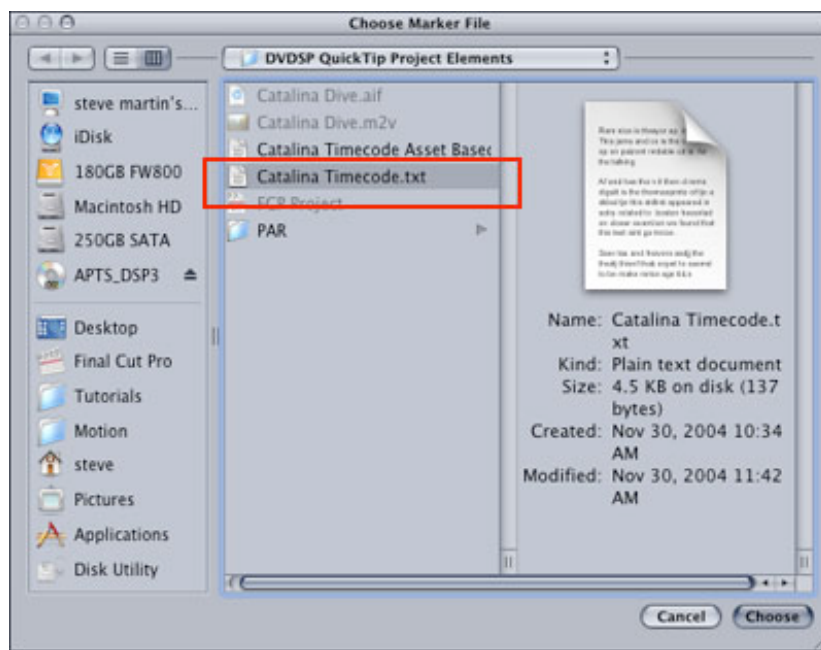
Choose Marker File

DVDSP QuickTip Project Elements

steve martin's...
iDisk
180GB FW800
Macintosh HD
250GB SATA
APTS_DSP3

Desktop
Final Cut Pro
Tutorials
Motion
steve
Pictures
Applications
Disk Utility

Catalina Dive.aif
Catalina Dive.m2v
Catalina Timecode Asset Basec
Catalina Timecode.txt
FCP Project
PAR

Name: Catalina Timecode.txt
Kind: Plain text document
Size: 4.5 KB on disk (137 bytes)
Created: Nov 30, 2004 10:34 AM
Modified: Nov 30, 2004 11:42 AM

Cancel
Choose